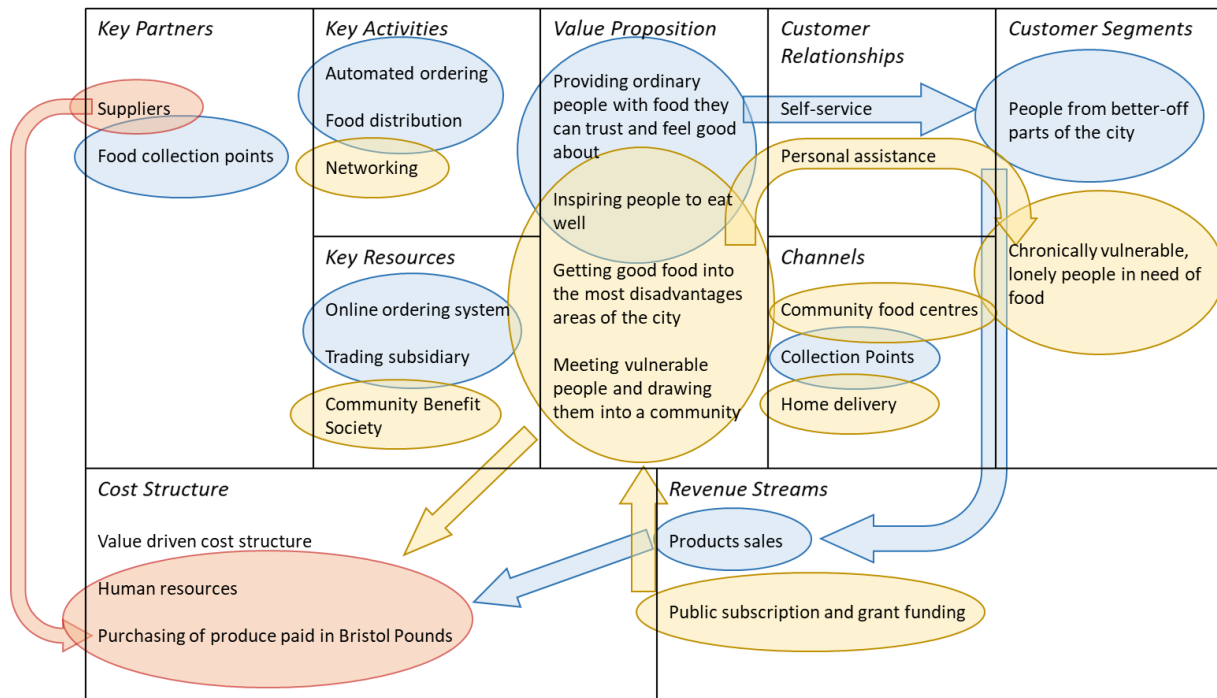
Key Partners

Suppliers

Food collection points

Key Activities

Automated ordering

Food distribution

Networking

Key Resources

Online ordering system

Trading subsidiary

Community Benefit Society

Value Proposition

Providing ordinary people with food they can trust and feel good about

Inspiring people to eat well

Getting good food into the most disadvantages areas of the city

Meeting vulnerable people and drawing them into a community

Customer Relationships

Self-service

Personal assistance

Channels

Community food centres

Collection Points

Home delivery

Customer Segments

People from better-off parts of the city

Chronically vulnerable, lonely people in need of food

Cost Structure

Value driven cost structure

Human resources

Purchasing of produce paid in Bristol Pounds

Revenue Streams

Products sales

Public subscription and grant funding